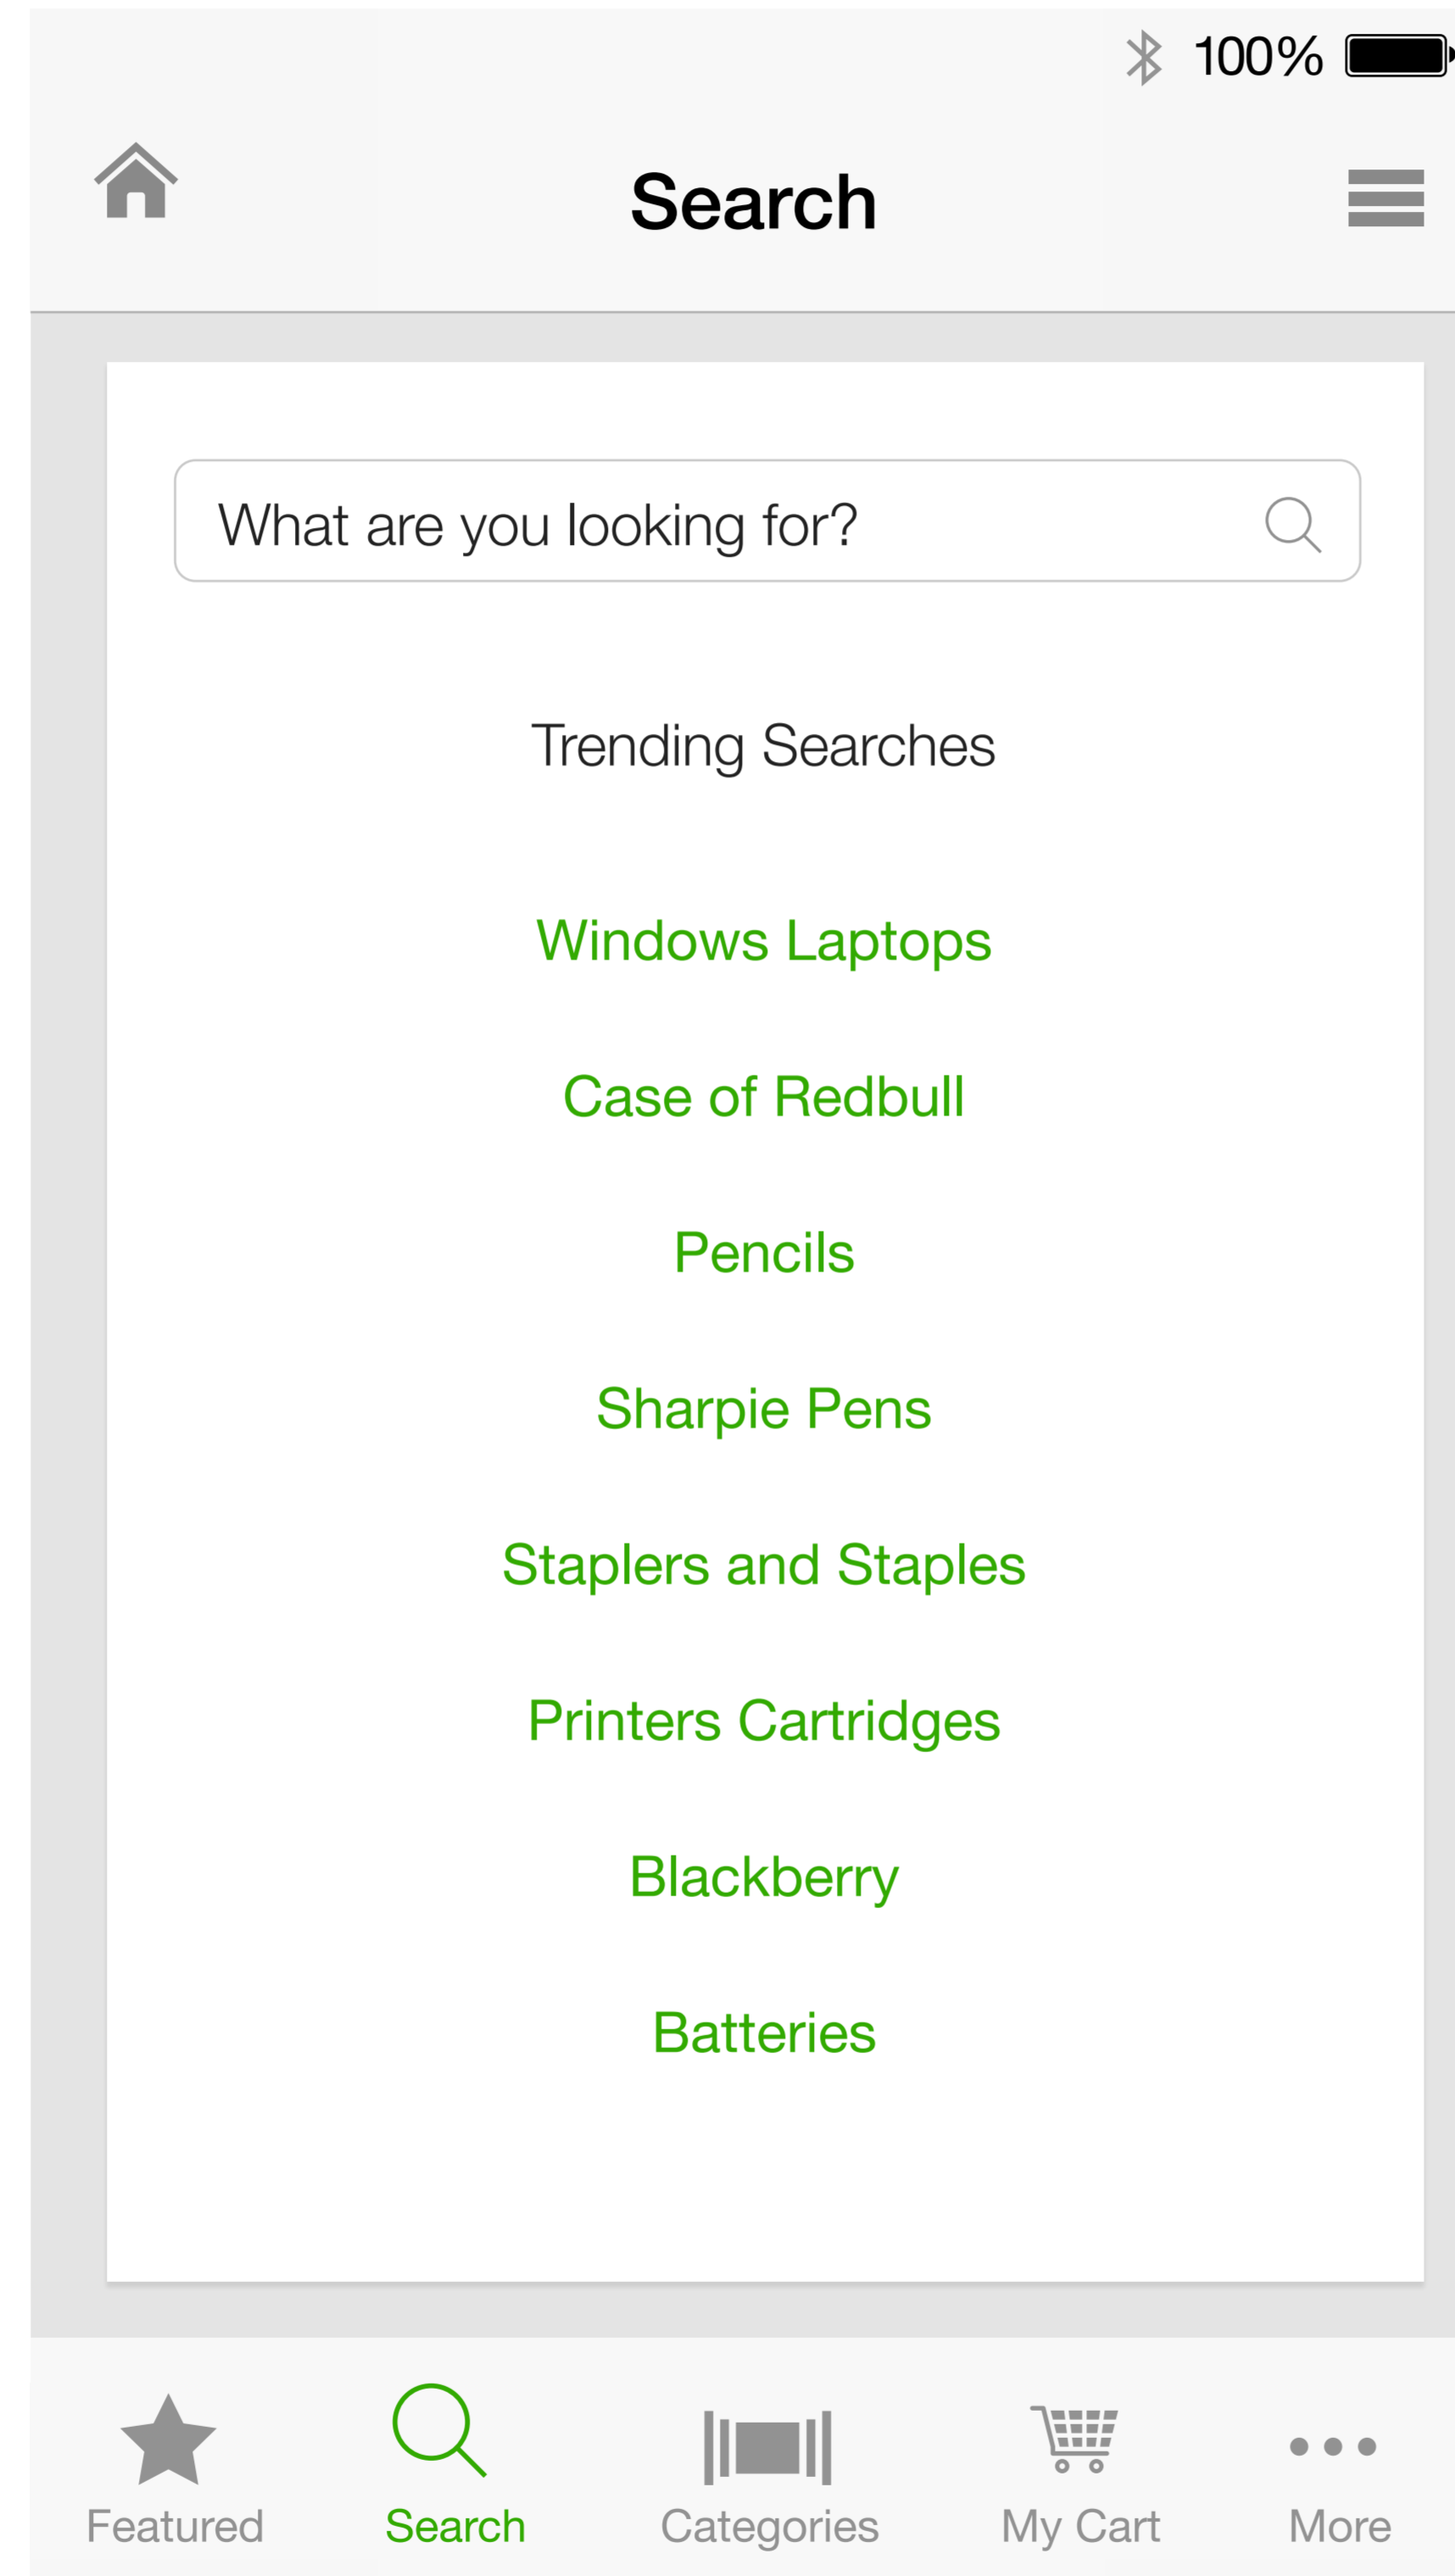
100%

Search

What are you looking for?

Trending Searches

Windows Laptops

Case of Redbull

Pencils

Sharpie Pens

Staplers and Staples

Printers Cartridges

Blackberry

Batteries

Featured Search Categories My Cart More